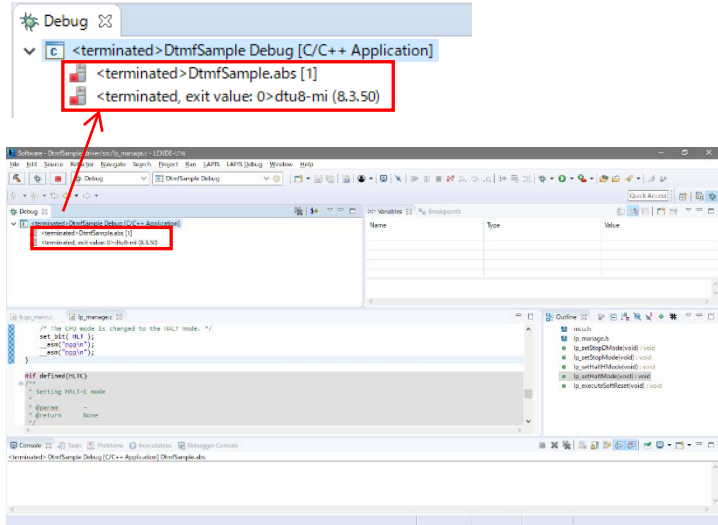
Debug

<terminated>DtmfSample Debug [C/C++ Application]

<terminated>DtmfSample.abs [1]

<terminated, exit value: 0>dtu8-mi (8.3.50)

Software - DtmfSample/driver/src/lp_manage.c - LEXIDE-U16

File Edit Source Refactor Navigate Search Project Run LAPIS LAPIS Debug Window Help

Debug

DtmfSample Debug

Quick Access

Debug

<terminated>DtmfSample Debug [C/C++ Application]

<terminated>DtmfSample.abs [1]

<terminated, exit value: 0>dtu8-mi (8.3.50)

Variables Breakpoints

| Name | Type | Value |
|---|---|---|

lcgus_main.c lp_manage.c

/* The CPU mode is changed to the HALT mode. */
set_bit( HLT );
__asm("nop\n");
__asm("nop\n");
}

#if defined(HLTC)
/**
 * Setting HALT-C mode
 *
 * @param -
 * @return None
 */

Outline

mcu.h
lp_manage.h
lp_setStopDMode(void) : void
lp_setStopMode(void) : void
lp_setHaltHMode(void) : void
lp_setHaltMode(void) : void
lp_executeSoftReset(void) : void

Console Tasks Problems Executables Debugger Console

<terminated> DtmfSample Debug [C/C++ Application] DtmfSample.abs